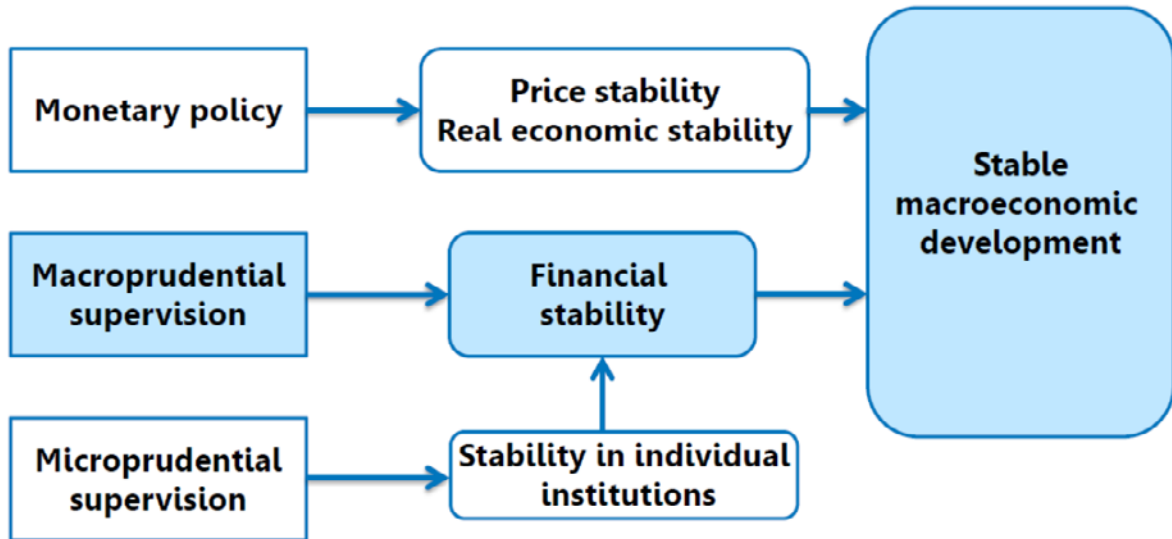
Monetary policy

Price stability
Real economic stability

Stable macroeconomic development

Macroprudential supervision

Financial stability

Microprudential supervision

Stability in individual institutions